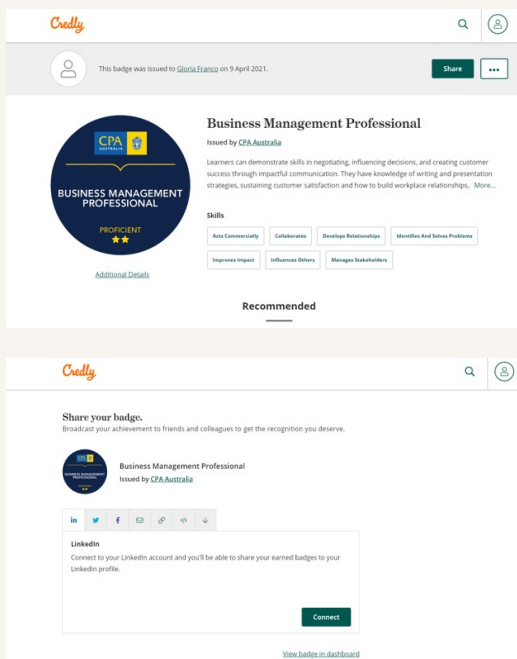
Credly

This badge was issued to Gloria Franco on 9 April 2021.

Share

•••

CPA AUSTRALIA

BUSINESS MANAGEMENT PROFESSIONAL

PROFICIENT

Additional Details

Business Management Professional

Issued by CPA Australia

Learners can demonstrate skills in negotiating, influencing decisions, and creating customer success through impactful communication. They have knowledge of writing and presentation strategies, sustaining customer satisfaction and how to build workplace relationships, More...

Skills

Acts Commercially

Collaborates

Develops Relationships

Identifies And Solves Problems

Improves Impact

Influences Others

Manages Stakeholders

Recommended

Credly

Share your badge.

Broadcast your achievement to friends and colleagues to get the recognition you deserve.

BUSINESS MANAGEMENT PROFESSIONAL

Business Management Professional

Issued by CPA Australia

in

LinkedIn

Connect to your LinkedIn account and you'll be able to share your earned badges to your LinkedIn profile.

Connect

View badge in dashboard